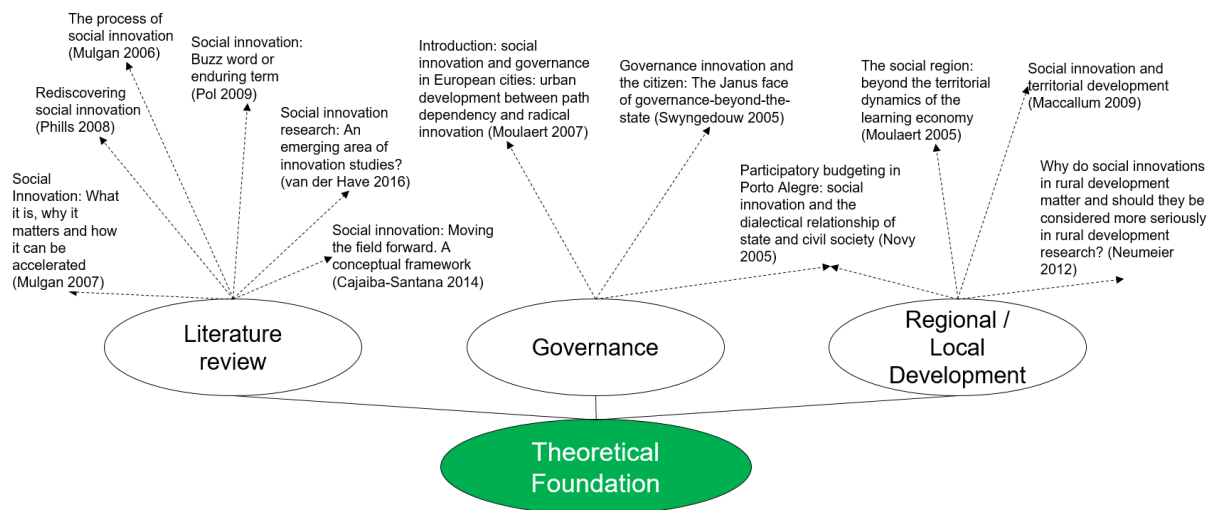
The process of social innovation (Mulgan 2006)

Social innovation: Buzz word or enduring term (Pol 2009)

Rediscovering social innovation (Phills 2008)

Social innovation research: An emerging area of innovation studies? (van der Have 2016)

Social Innovation: What it is, why it matters and how it can be accelerated (Mulgan 2007)

Social innovation: Moving the field forward. A conceptual framework (Cajaiba-Santana 2014)

Introduction: social innovation and governance in European cities: urban development between path dependency and radical innovation (Moulaert 2007)

Governance innovation and the citizen: The Janus face of governance-beyond-the-state (Swyngedouw 2005)

The social region: beyond the territorial dynamics of the learning economy (Moulaert 2005)

Social innovation and territorial development (Maccallum 2009)

Participatory budgeting in Porto Alegre: social innovation and the dialectical relationship of state and civil society (Novy 2005)

Why do social innovations in rural development matter and should they be considered more seriously in rural development research? (Neumeier 2012)

Literature review

Governance

Regional / Local Development

Theoretical Foundation